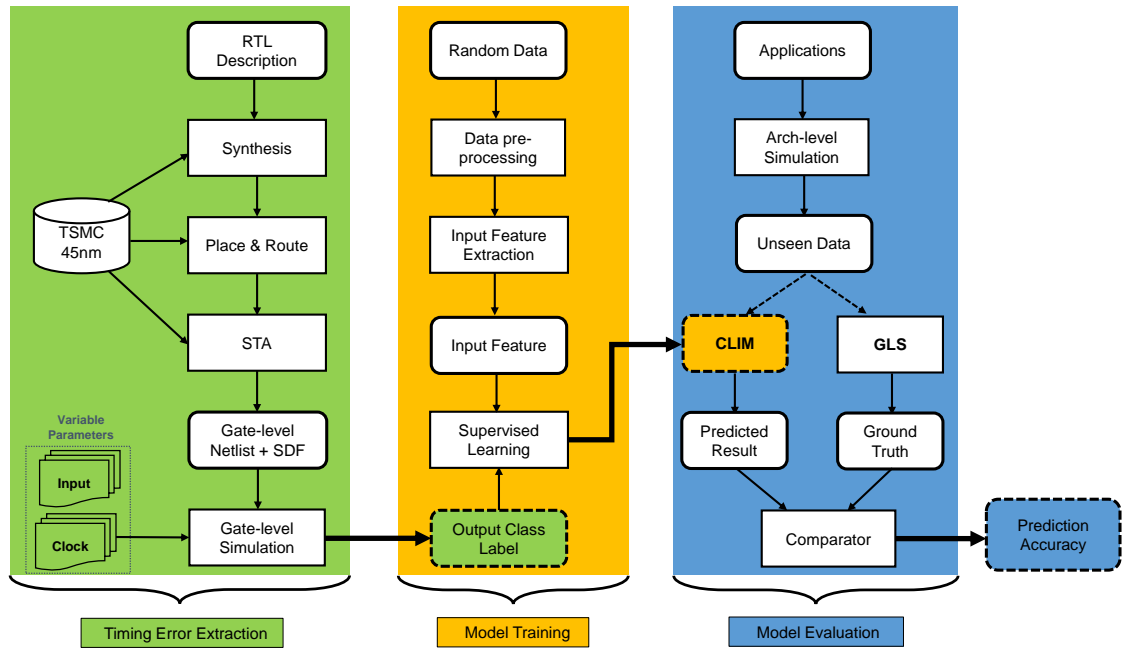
RTL Description

Synthesis

TSMC 45nm

Place & Route

STA

Variable Parameters

Input

Clock

Gate-level Netlist + SDF

Gate-level Simulation

Timing Error Extraction

Random Data

Data pre-processing

Input Feature Extraction

Input Feature

Supervised Learning

Output Class Label

Model Training

Applications

Arch-level Simulation

Unseen Data

CLIM

GLS

Predicted Result

Ground Truth

Comparator

Prediction Accuracy

Model Evaluation